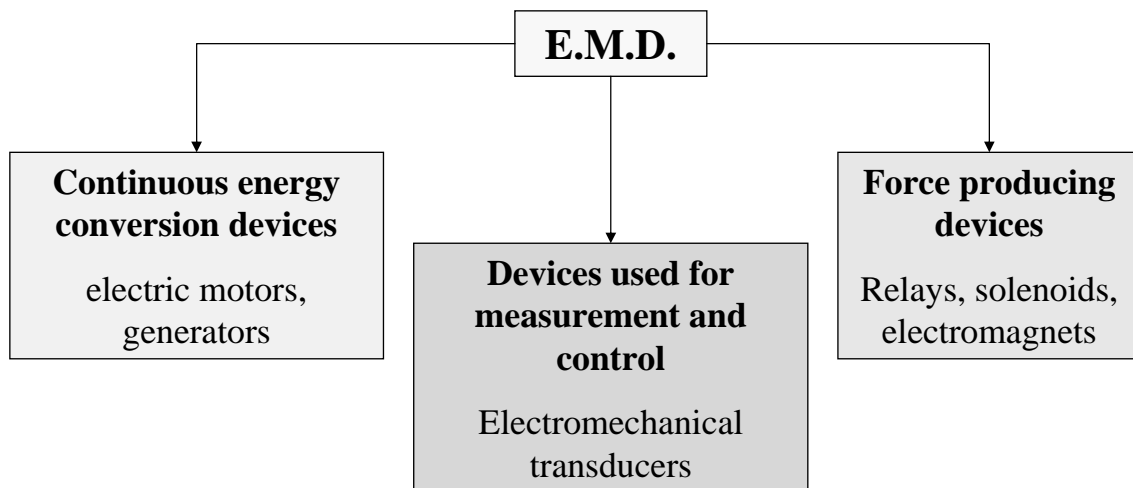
E.M.D.

Continuous energy conversion devices

electric motors, generators

Devices used for measurement and control

Electromechanical transducers

Force producing devices

Relays, solenoids, electromagnets